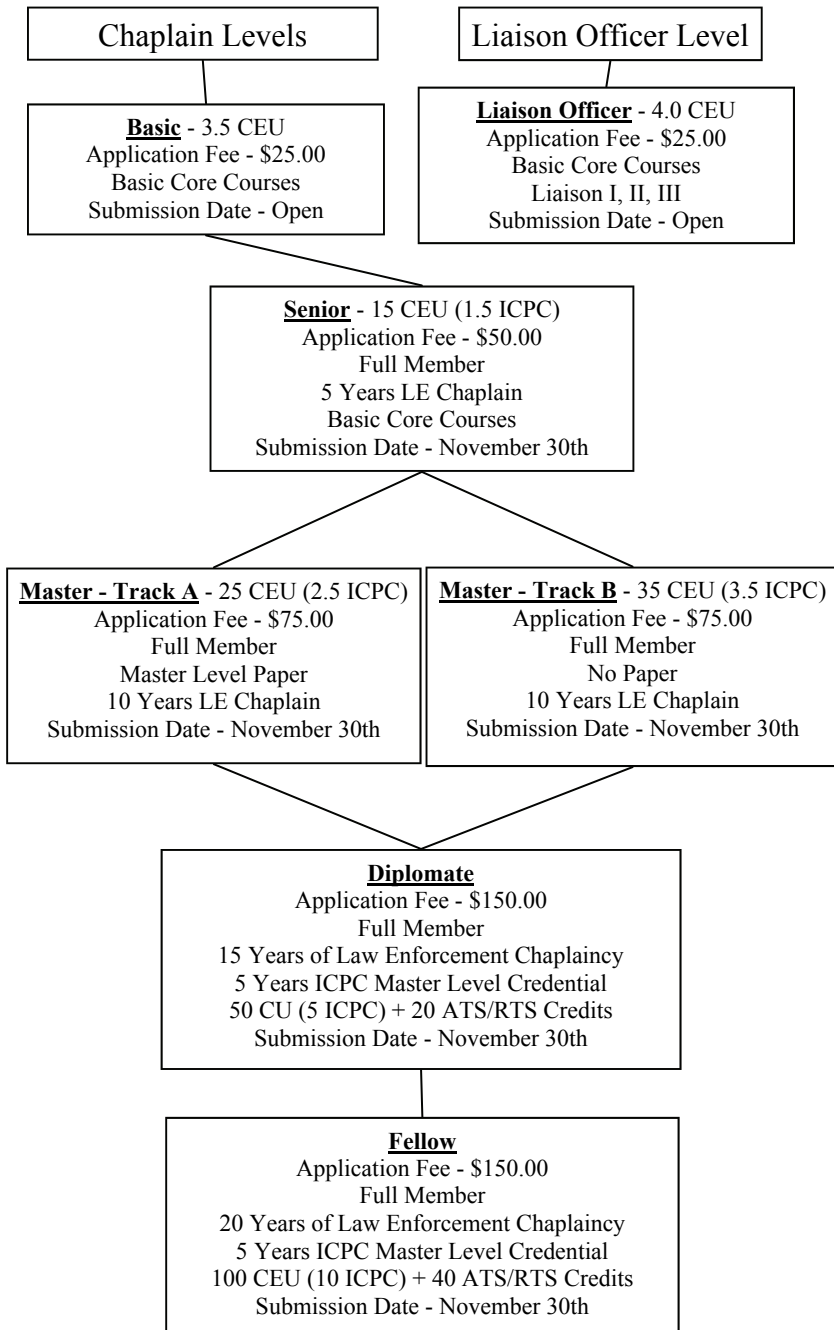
Chaplain Levels

Liaison Officer Level

Basic - 3.5 CEU
Application Fee - \$25.00
Basic Core Courses
Submission Date - Open

Liaison Officer - 4.0 CEU
Application Fee - \$25.00
Basic Core Courses
Liaison I, II, III
Submission Date - Open

Senior - 15 CEU (1.5 ICPC)
Application Fee - \$50.00
Full Member
5 Years LE Chaplain
Basic Core Courses
Submission Date - November 30th

Master - Track A - 25 CEU (2.5 ICPC)
Application Fee - \$75.00
Full Member
Master Level Paper
10 Years LE Chaplain
Submission Date - November 30th

Master - Track B - 35 CEU (3.5 ICPC)
Application Fee - \$75.00
Full Member
No Paper
10 Years LE Chaplain
Submission Date - November 30th

Diplomate
Application Fee - \$150.00
Full Member
15 Years of Law Enforcement Chaplaincy
5 Years ICPC Master Level Credential
50 CU (5 ICPC) + 20 ATS/RTS Credits
Submission Date - November 30th

Fellow
Application Fee - \$150.00
Full Member
20 Years of Law Enforcement Chaplaincy
5 Years ICPC Master Level Credential
100 CEU (10 ICPC) + 40 ATS/RTS Credits
Submission Date - November 30th